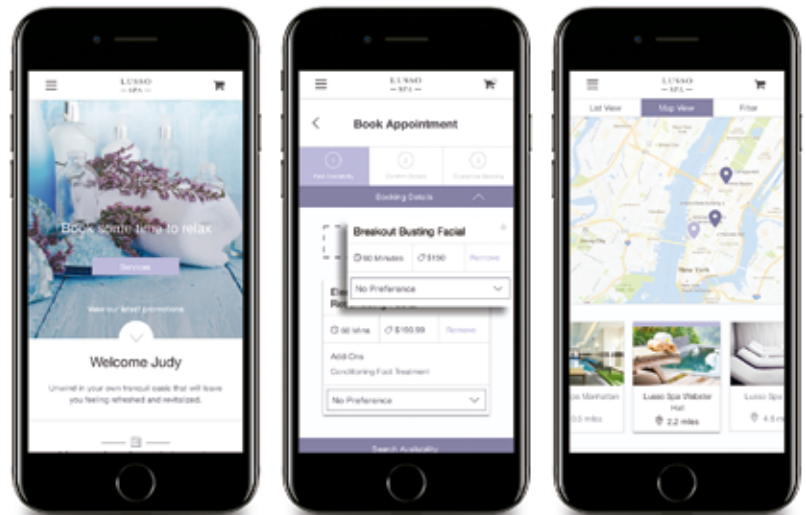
LUSSO
SPA

Book some time to relax

Services

View our latest promotions

Welcome Judy

Unwind in your own tranquil oasis that will leave you feeling refreshed and revitalized.

LUSSO
SPA

Book Appointment

Find Availability

Confirm Details

Customize Booking

Booking Details

Breakout Busting Facial

60 Minutes

$150

Remove

No Preference

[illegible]

60 Mins

$150.99

Remove

Add-Ons

Conditioning Foot Treatment

No Preference

Search Availability

LUSSO
SPA

List View

Map View

Filter

New York

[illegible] Manhattan

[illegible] miles

Lusso Spa Webster Hall

2.2 miles

Lusso Spa

4.5 m